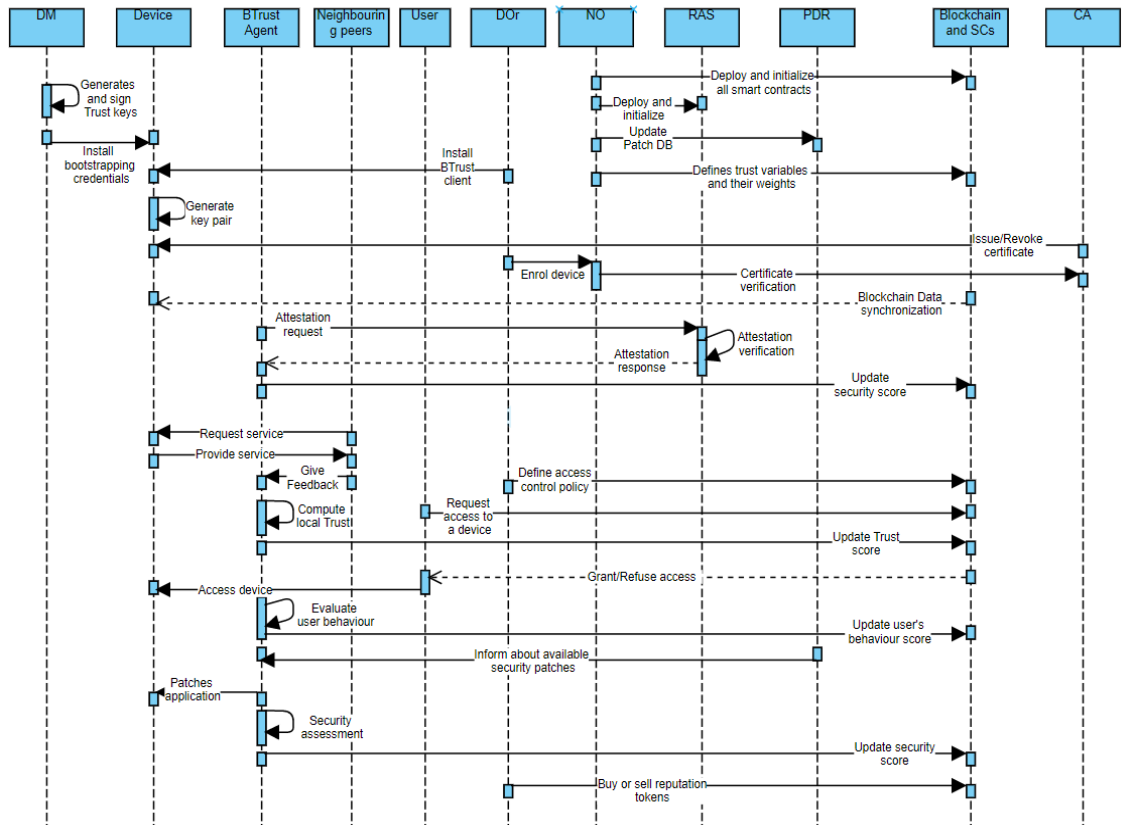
DM
Device
BTrust Agent
Neighbouring peers
User
DOr
NO
RAS
PDR
Blockchain and SCs
CA

Generates and sign Trust keys
Deploy and initialize all smart contracts
Deploy and initialize
Update Patch DB
Install bootstrapping credentials
Install BTrust client
Defines trust variables and their weights
Generate key pair
Issue/Revoke certificate
Enrol device
Certificate verification
Blockchain Data synchronization
Attestation request
Attestation verification
Attestation response
Update security score
Request service
Provide service
Give Feedback
Define access control policy
Request access to a device
Compute local Trust
Update Trust score
Grant/Refuse access
Access device
Evaluate user behaviour
Update user's behaviour score
Inform about available security patches
Patches application
Security assessment
Update security score
Buy or sell reputation tokens